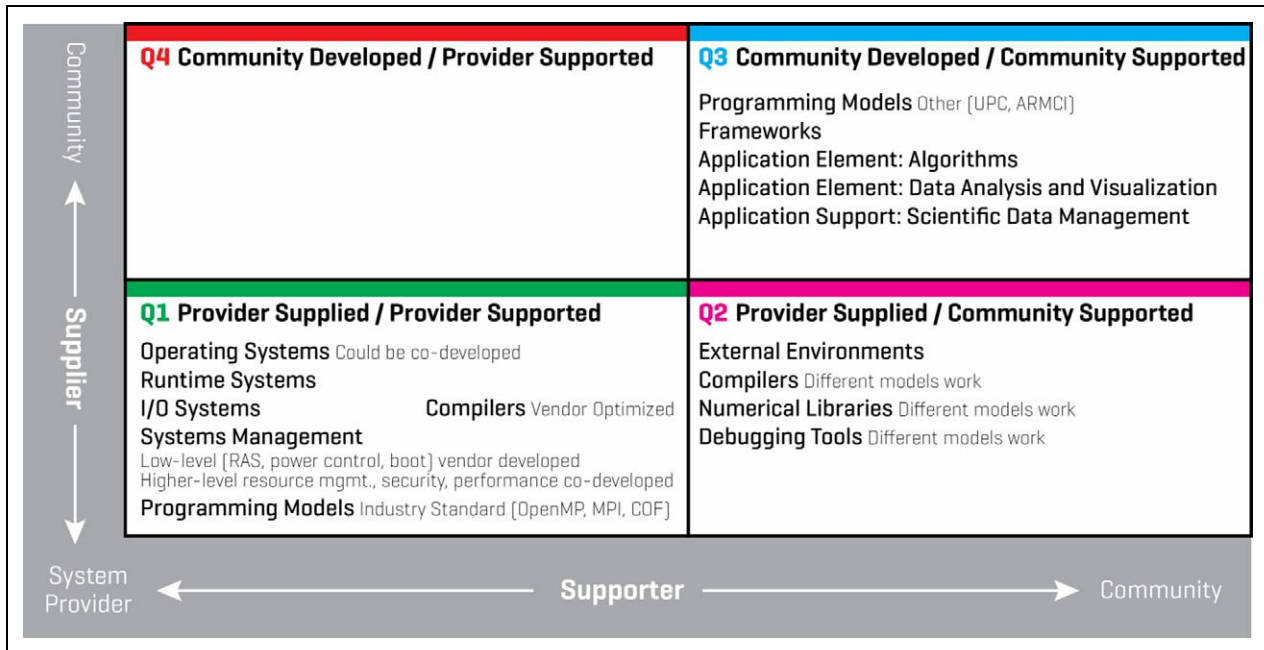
Community

Supplier

System Provider

Q4 Community Developed / Provider Supported

Q3 Community Developed / Community Supported

Programming Models Other (UPC, ARMCI)
Frameworks
Application Element: Algorithms
Application Element: Data Analysis and Visualization
Application Support: Scientific Data Management

Q1 Provider Supplied / Provider Supported

Operating Systems Could be co-developed
Runtime Systems
I/O Systems
Compilers Vendor Optimized
Systems Management
Low-level (RAS, power control, boot) vendor developed
Higher-level resource mgmt., security, performance co-developed
Programming Models Industry Standard (OpenMP, MPI, COF)

Q2 Provider Supplied / Community Supported

External Environments
Compilers Different models work
Numerical Libraries Different models work
Debugging Tools Different models work

System Provider

Supporter

Community